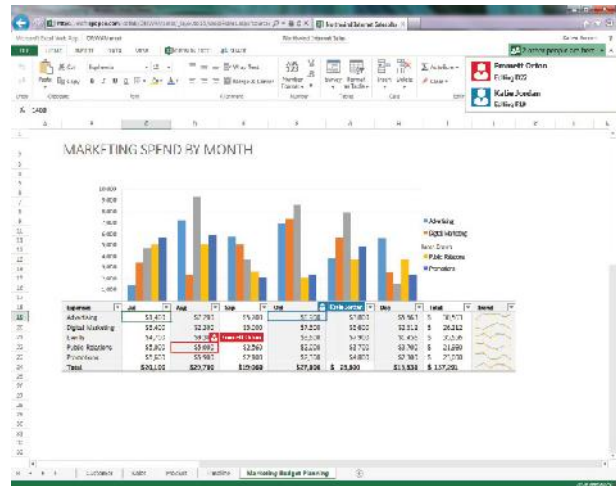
Northwind Internet Sales

FILE HOME INSERT DATA VIEW

2 other people are here

Emmett Orton
Editing E22

Katie Jordan
Editing F19

Calibri

Paste Copy

Clipboard Font Alignment Number Tables Cells Editing

Wrap Text

Merge & Center

Number Format

Survey Format as Table

Insert Delete

AutoSum

Clear

C48B

MARKETING SPEND BY MONTH

10,000
9,000
8,000
7,000
6,000
5,000
4,000
3,000
2,000
1,000
0

Advertising
Digital Marketing
Events
Public Relations
Promotions

| Expenses | Jul | Aug | Sep | Oct | Katie Jordan | Dec | Total | Trend |
|---|---|---|---|---|---|---|---|---|
| Advertising | $3,400 | $7,780 | $5,400 | $2,500 | $7,800 | $5,961 | $ 38,971 | |
| Digital Marketing | $5,400 | $2,380 | $3,000 | $7,800 | $3,600 | $2,312 | $ 26,212 | |
| Events | $4,700 | $9,3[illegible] | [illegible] | $6,800 | $2,400 | $6,456 | $ 36,816 | |
| Public Relations | $5,800 | $3,000 | $2,560 | $2,200 | $3,700 | $3,790 | $ 21,690 | |
| Promotions | $5,500 | $5,980 | $7,800 | $2,508 | $4,800 | $2,981 | $ 27,570 | |
| Total | $25,100 | $29,790 | $19,060 | $27,808 | $ 25,800 | $15,838 | $ 137,291 | |

Emmett Orton

Customers Sales Products Calendar Marketing Budget Planning